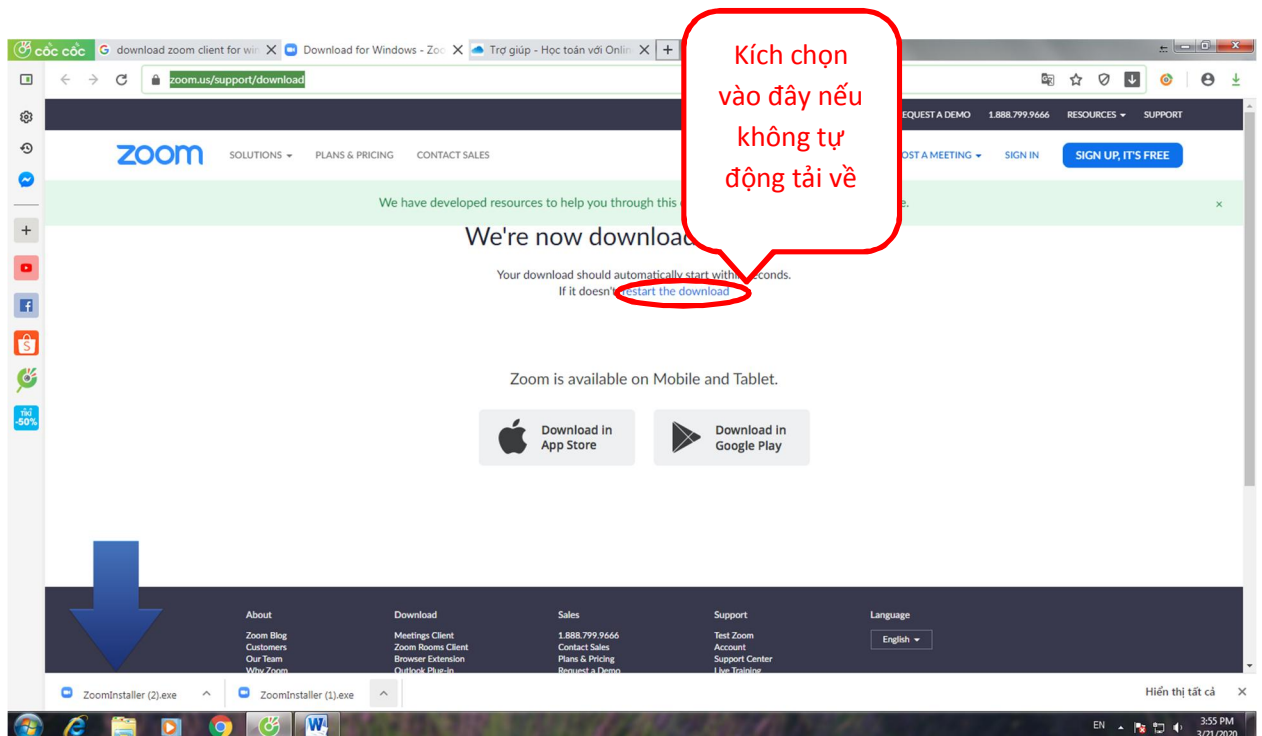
cốc cốc
download zoom client for wir
Download for Windows - Zoo
Trợ giúp - Học toán với Onlin

zoom.us/support/download

Kích chọn vào đây nếu không tự động tải về

REQUEST A DEMO 1.888.799.9666 RESOURCES SUPPORT

zoom SOLUTIONS PLANS & PRICING CONTACT SALES HOST A MEETING SIGN IN SIGN UP, IT'S FREE

We have developed resources to help you through this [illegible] e.

We're now download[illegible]

Your download should automatically start with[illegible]conds.
If it doesn't restart the download

Zoom is available on Mobile and Tablet.

Download in App Store
Download in Google Play

About
Zoom Blog
Customers
Our Team
Why Zoom

Download
Meetings Client
Zoom Rooms Client
Browser Extension
Outlook Plug-in

Sales
1.888.799.9666
Contact Sales
Plans & Pricing
Request a Demo

Support
Test Zoom
Account
Support Center
Live Training

Language
English

ZoomInstaller (2).exe
ZoomInstaller (1).exe
Hiển thị tất cả

EN
3:55 PM
3/21/2020